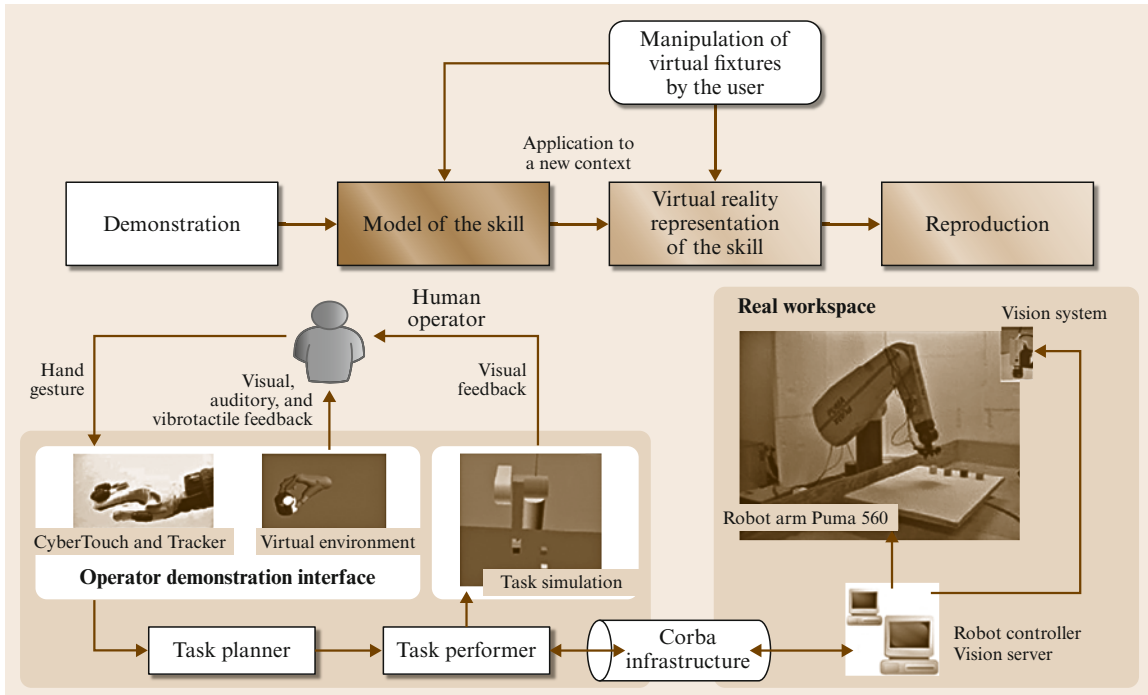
Manipulation of virtual fixtures by the user

Application to a new context

Demonstration

Model of the skill

Virtual reality representation of the skill

Reproduction

Human operator

Hand gesture

Visual, auditory, and vibrotactile feedback

Visual feedback

Real workspace

Vision system

CyberTouch and Tracker

Virtual environment

Operator demonstration interface

Task simulation

Robot arm Puma 560

Task planner

Task performer

Corba infrastructure

Robot controller Vision server